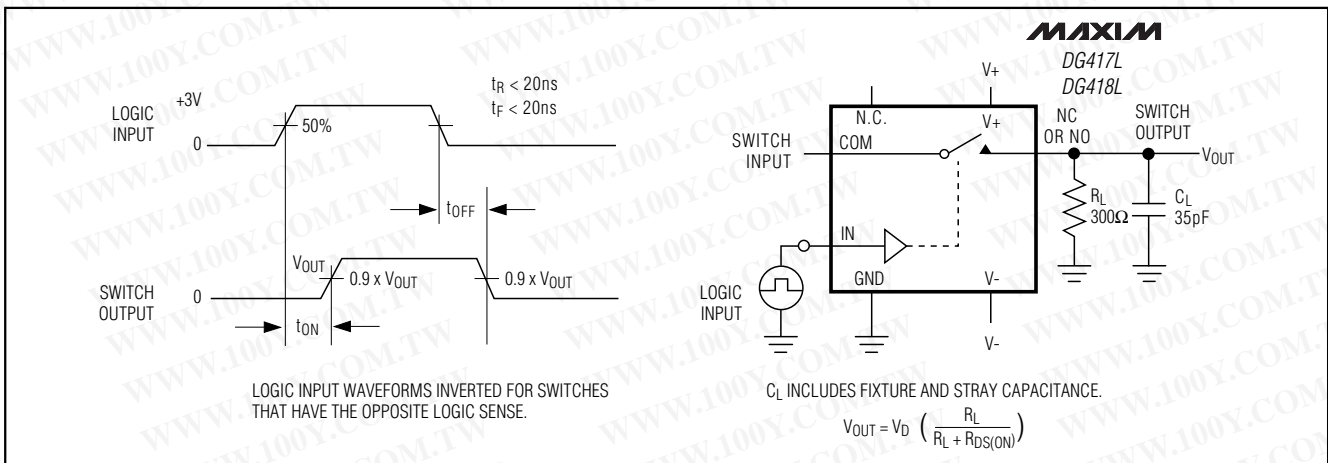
MAXIM
DG417L
DG418L

LOGIC INPUT
+3V
0
50%
$t_R < 20ns$
$t_F < 20ns$
$t_{OFF}$

SWITCH OUTPUT
0
$V_{OUT}$
0.9 x $V_{OUT}$
0.9 x $V_{OUT}$
$t_{ON}$

LOGIC INPUT WAVEFORMS INVERTED FOR SWITCHES THAT HAVE THE OPPOSITE LOGIC SENSE.

V+
N.C.
V+
SWITCH INPUT
COM
NC OR NO
SWITCH OUTPUT
$V_{OUT}$
$R_L$
300Ω
$C_L$
35pF
IN
LOGIC INPUT
GND
V-
V-

$C_L$ INCLUDES FIXTURE AND STRAY CAPACITANCE.

$V_{OUT} = V_D \left( \frac{R_L}{R_L + R_{DS(ON)}} \right)$

WWW.100Y.COM.TW